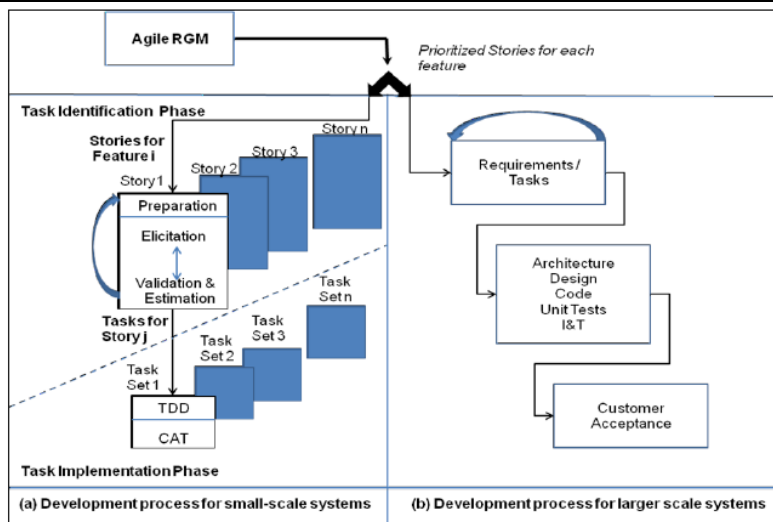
Agile RGM

Prioritized Stories for each feature

Task Identification Phase

Stories for Feature i

Story n

Story 3

Story 2

Story 1

Preparation

Elicitation

Validation & Estimation

Tasks for Story j

Task Set n

Task Set 3

Task Set 2

Task Set 1

TDD

CAT

Task Implementation Phase

Requirements / Tasks

Architecture
Design
Code
Unit Tests
I&T

Customer Acceptance

(a) Development process for small-scale systems

(b) Development process for larger scale systems